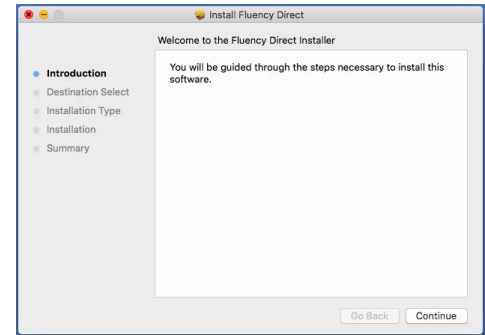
Install Fluency Direct

Welcome to the Fluency Direct Installer

Introduction
Destination Select
Installation Type
Installation
Summary

You will be guided through the steps necessary to install this software.

Go Back
Continue